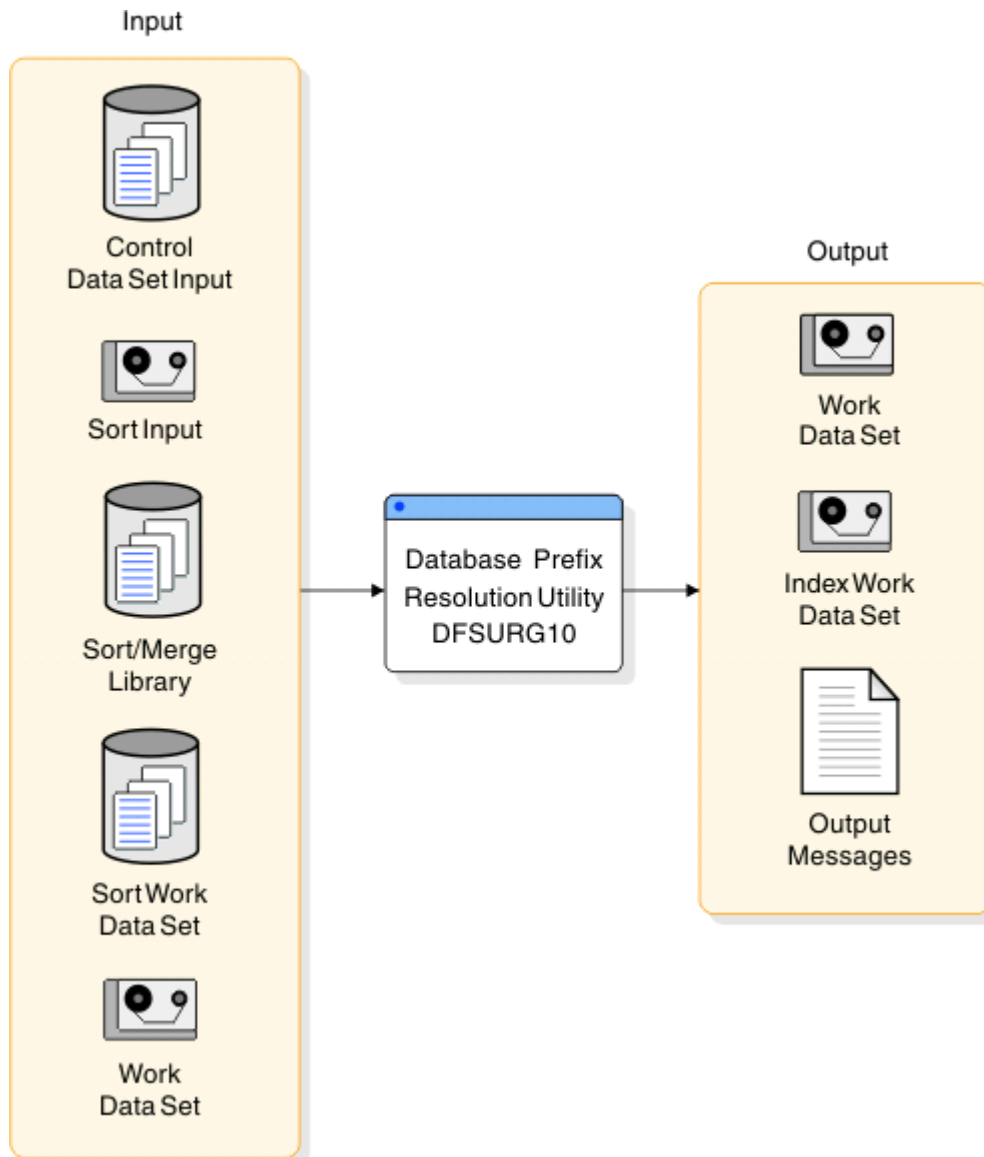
Input

Control Data Set Input

Sort Input

Sort/Merge Library

Sort Work Data Set

Work Data Set

Database Prefix Resolution Utility DFSURG10

Output

Work Data Set

Index Work Data Set

Output Messages